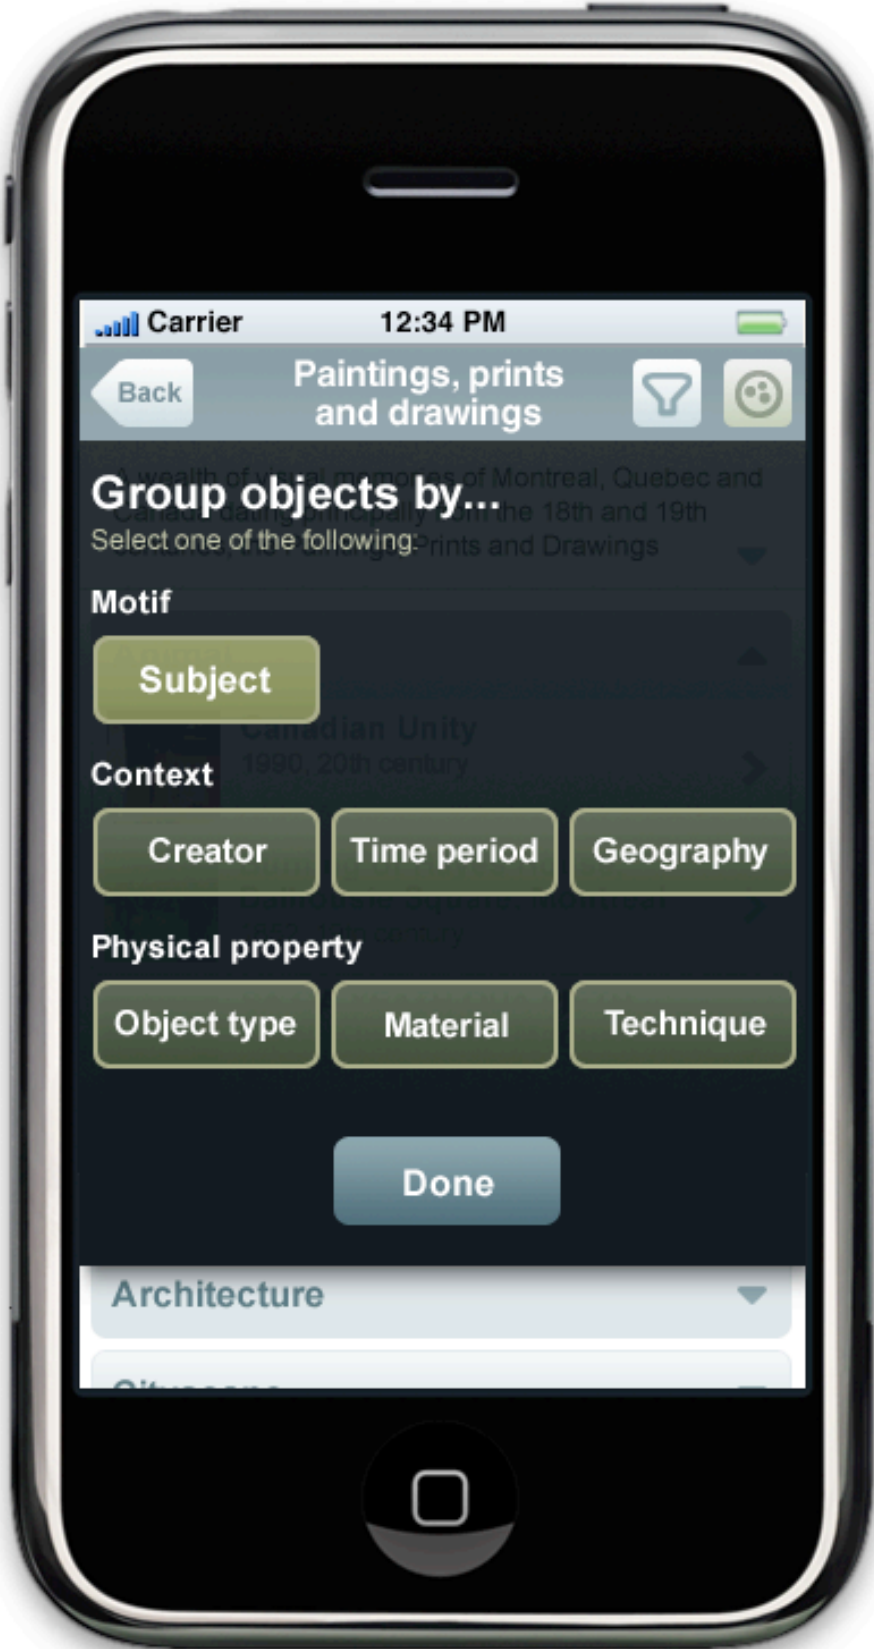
Carrier 12:34 PM

Back

Paintings, prints and drawings

Group objects by...

Select one of the following:

Motif

Subject

Context

Creator

Time period

Geography

Physical property

Object type

Material

Technique

Done

Architecture